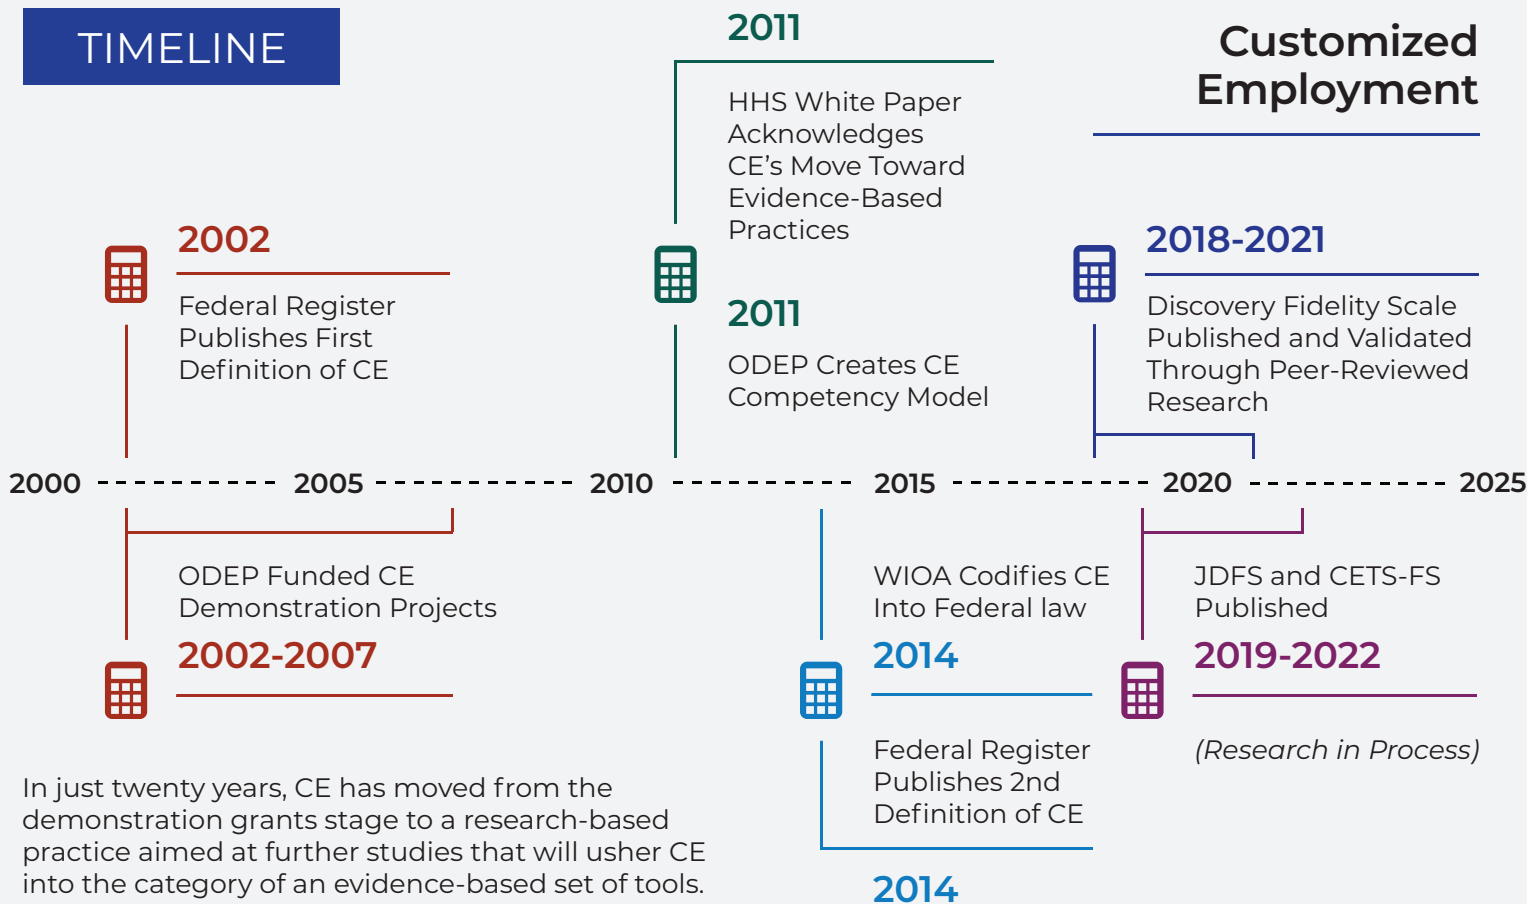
TIMELINE

Customized Employment

2002

Federal Register Publishes First Definition of CE

2011

HHS White Paper Acknowledges CE's Move Toward Evidence-Based Practices

2011

ODEP Creates CE Competency Model

2018-2021

Discovery Fidelity Scale Published and Validated Through Peer-Reviewed Research

2000 2005 2010 2015 2020 2025

ODEP Funded CE Demonstration Projects

2002-2007

WIOA Codifies CE Into Federal law

2014

Federal Register Publishes 2nd Definition of CE

2014

JDFS and CETS-FS Published

2019-2022

(Research in Process)

In just twenty years, CE has moved from the demonstration grants stage to a research-based practice aimed at further studies that will usher CE into the category of an evidence-based set of tools.